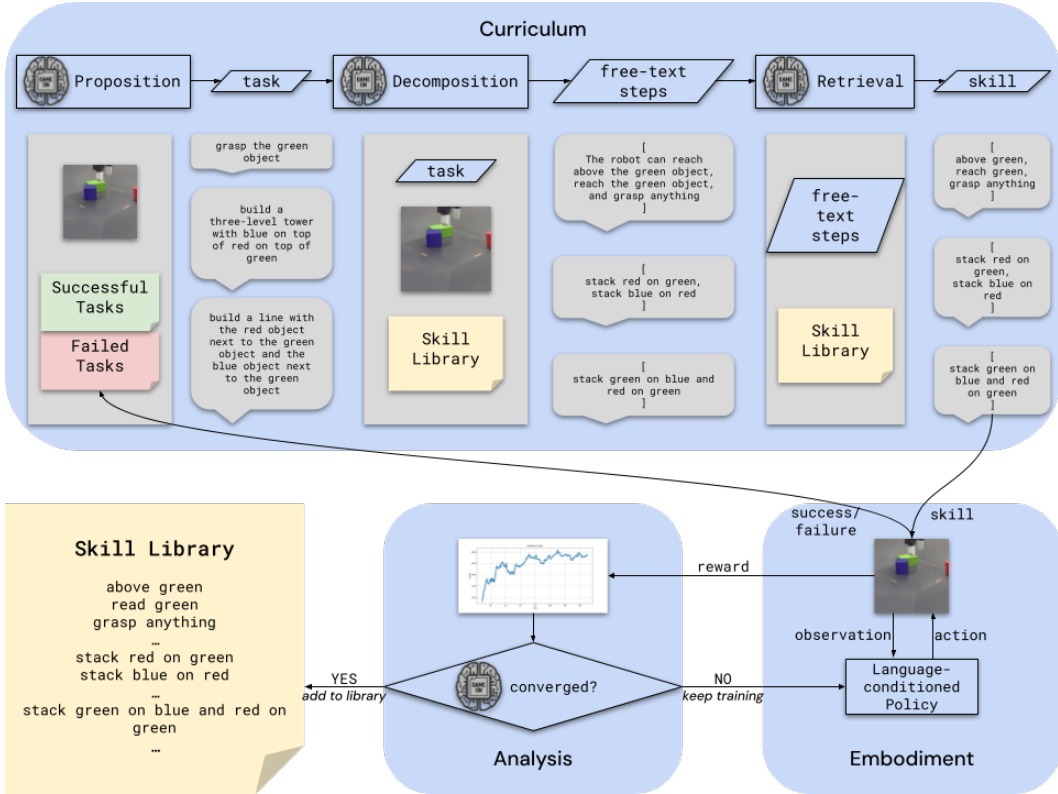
Curriculum

Proposition

task

Decomposition

free-text steps

Retrieval

skill

Successful Tasks

Failed Tasks

grasp the green object

build a three-level tower with blue on top of red on top of green

build a line with the red object next to the green object and the blue object next to the green object

task

Skill Library

[
The robot can reach above the green object, reach the green object, and grasp anything
]

[
stack red on green, stack blue on red
]

[
stack green on blue and red on green
]

free-text steps

Skill Library

[
above green, reach green, grasp anything
]

[
stack red on green, stack blue on red
]

[
stack green on blue and red on green
]

Skill Library

above green
read green
grasp anything
…
stack red on green
stack blue on red
…
stack green on blue and red on green
…

YES
add to library

converged?

NO
keep training

reward

success/ failure

skill

observation

action

Language-conditioned Policy

Analysis

Embodiment